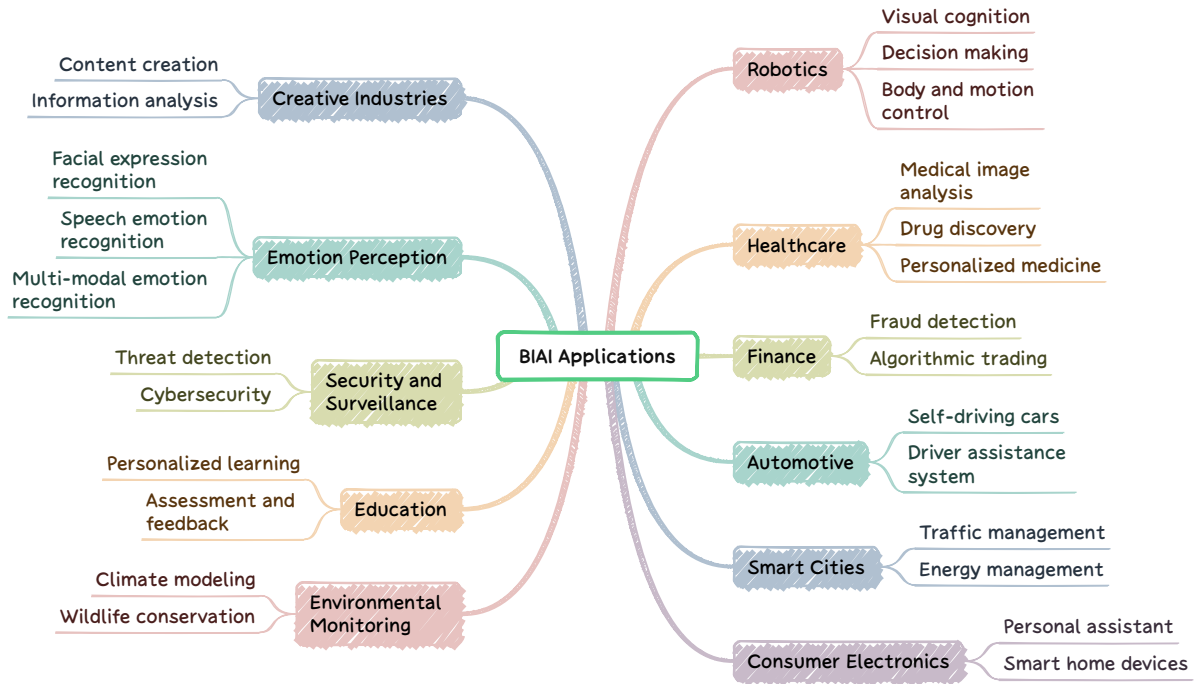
BIAI Applications

Creative Industries
Content creation
Information analysis

Emotion Perception
Facial expression recognition
Speech emotion recognition
Multi-modal emotion recognition

Security and Surveillance
Threat detection
Cybersecurity

Education
Personalized learning
Assessment and feedback

Environmental Monitoring
Climate modeling
Wildlife conservation

Robotics
Visual cognition
Decision making
Body and motion control

Healthcare
Medical image analysis
Drug discovery
Personalized medicine

Finance
Fraud detection
Algorithmic trading

Automotive
Self-driving cars
Driver assistance system

Smart Cities
Traffic management
Energy management

Consumer Electronics
Personal assistant
Smart home devices